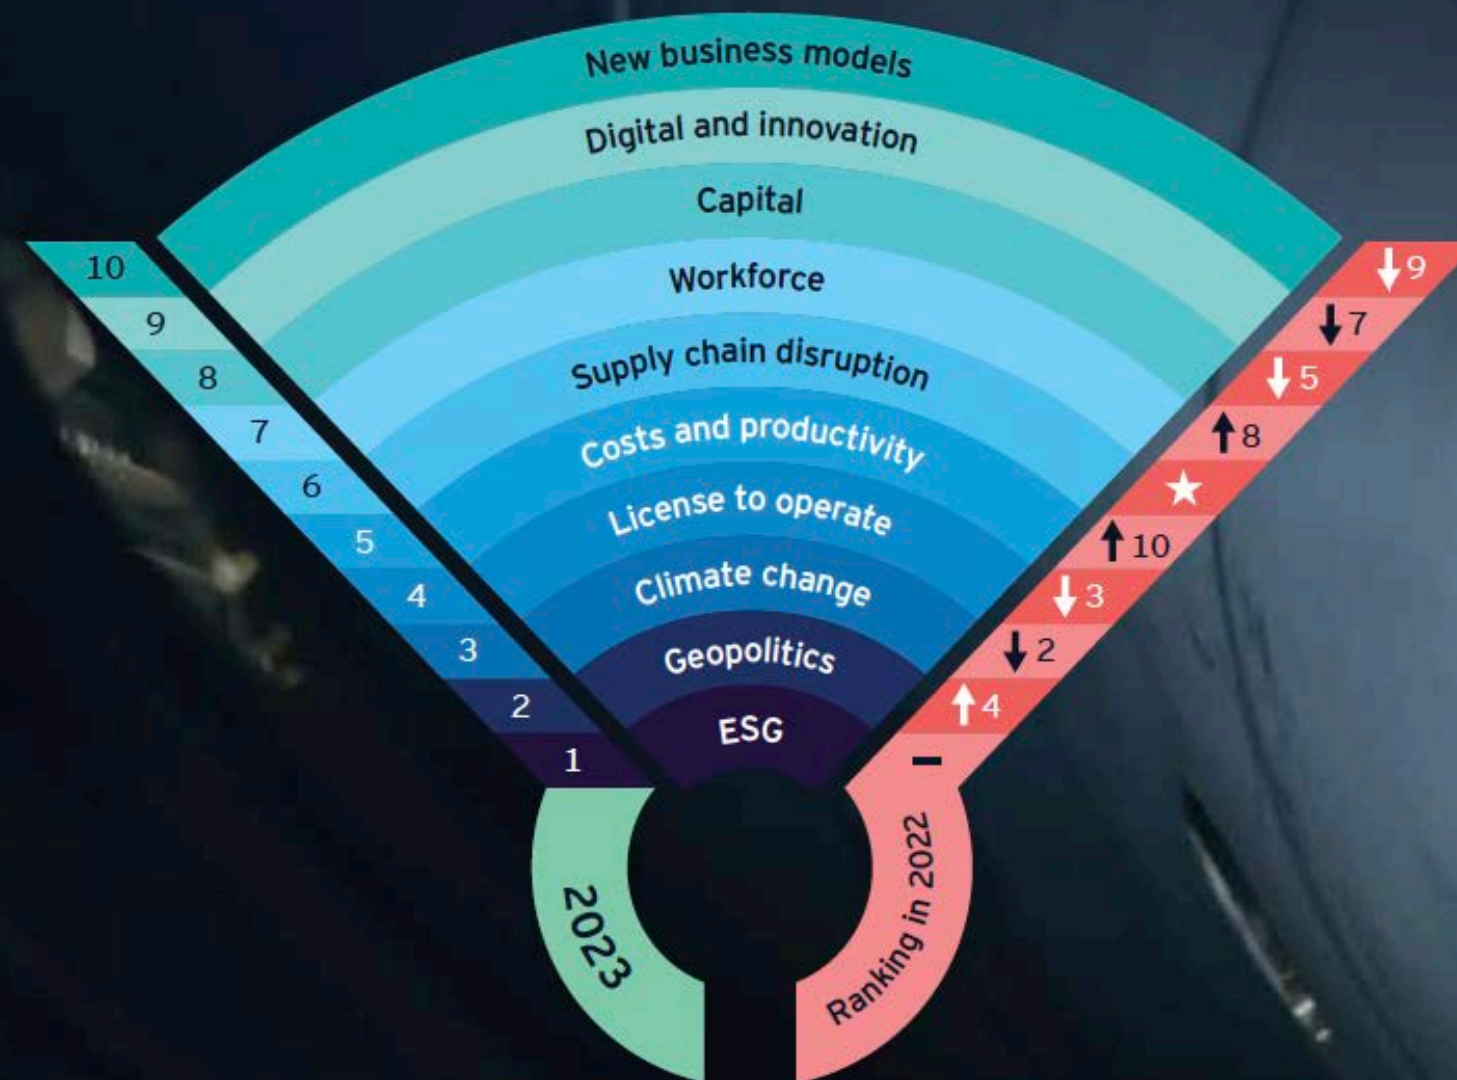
New business models
Digital and innovation
Capital
Workforce
Supply chain disruption
Costs and productivity
License to operate
Climate change
Geopolitics
ESG

10
9
8
7
6
5
4
3
2
1

↓9
↓7
↓5
↑8
★
↑10
↓3
↓2
↑4
–

2023
Ranking in 2022